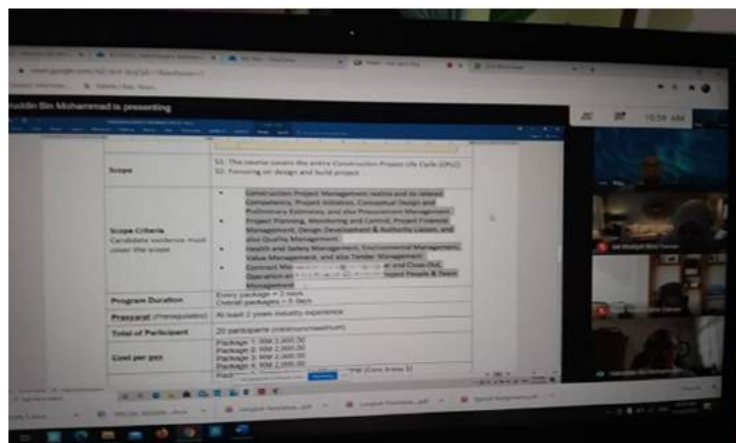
hiddin Bin Mohammad is presenting

10:59 AM

| Scope | S1. The course covers the entire Construction Project Life Cycle (CPLC) S2. Focusing on design and build project |
|---|---|
| Scope Criteria Candidate evidence must cover the scope | • Construction Project Management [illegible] and its related Competency, Project Initiation, Conceptual Design and Preliminary Estimates, and also Procurement Management. • Project Planning, Monitoring and Control, Project Financial Management, Design Development & Authority Liaison, and also Quality Management. • Health and Safety Management, Environmental Management, Value Management, and also Tender Management. • Contract M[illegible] Operation a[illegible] People & Team Management |
| Program Duration | Every package = 2 days Overall packages = 8 days |
| Prasyarat (Prerequisite) | At least 2 years industry experience |
| Total of Participant | 20 participants (minimum/maximum) |
| Cost per pax | Package 1: RM 2,000.00 Package 2: RM 2,000.00 Package 3: RM 2,000.00 Package 4: RM 2,000.00 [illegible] |